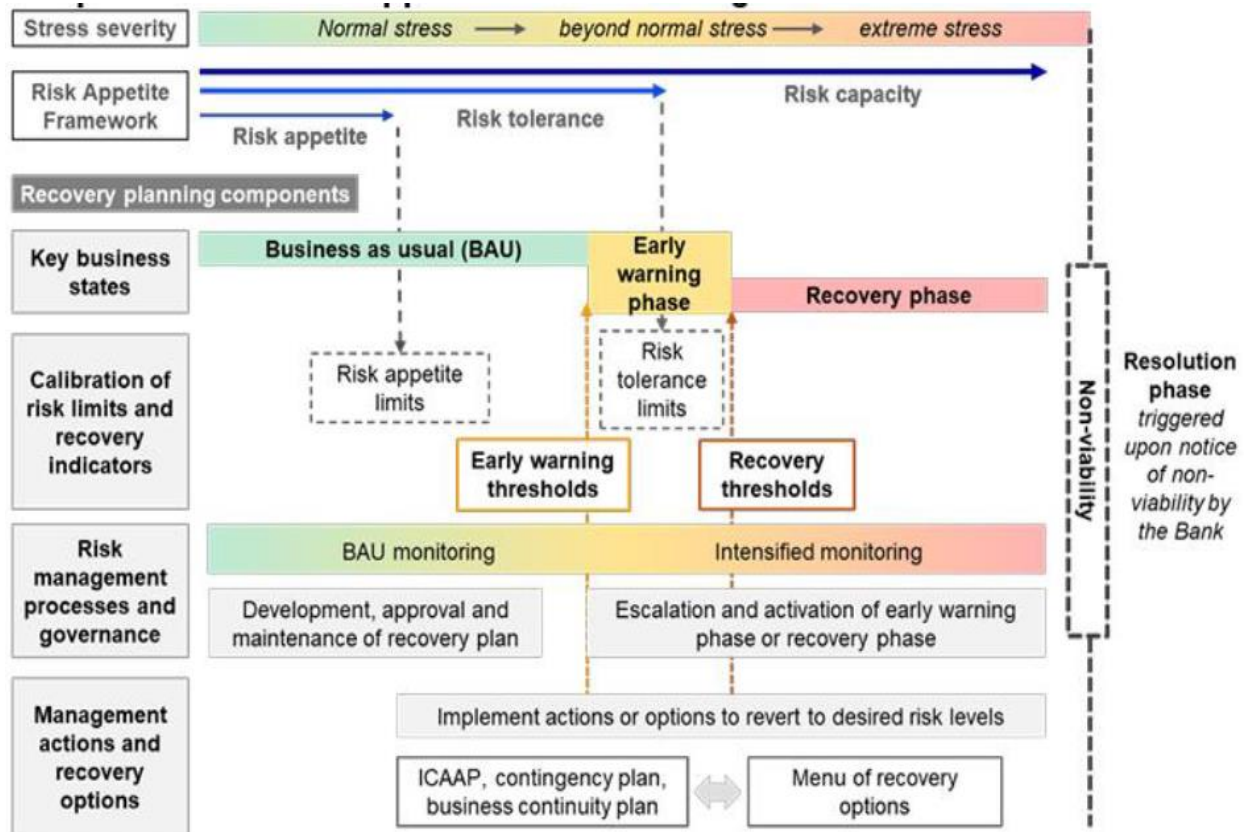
Stress severity
Normal stress → beyond normal stress → extreme stress

Risk Appetite Framework
Risk appetite
Risk tolerance
Risk capacity

Recovery planning components

Key business states
Business as usual (BAU)
Early warning phase
Recovery phase

Calibration of risk limits and recovery indicators
Risk appetite limits
Risk tolerance limits
Early warning thresholds
Recovery thresholds

Risk management processes and governance
BAU monitoring
Intensified monitoring
Development, approval and maintenance of recovery plan
Escalation and activation of early warning phase or recovery phase

Management actions and recovery options
Implement actions or options to revert to desired risk levels
ICAAP, contingency plan, business continuity plan
Menu of recovery options

Non-viability

Resolution phase
triggered upon notice of non-viability by the Bank